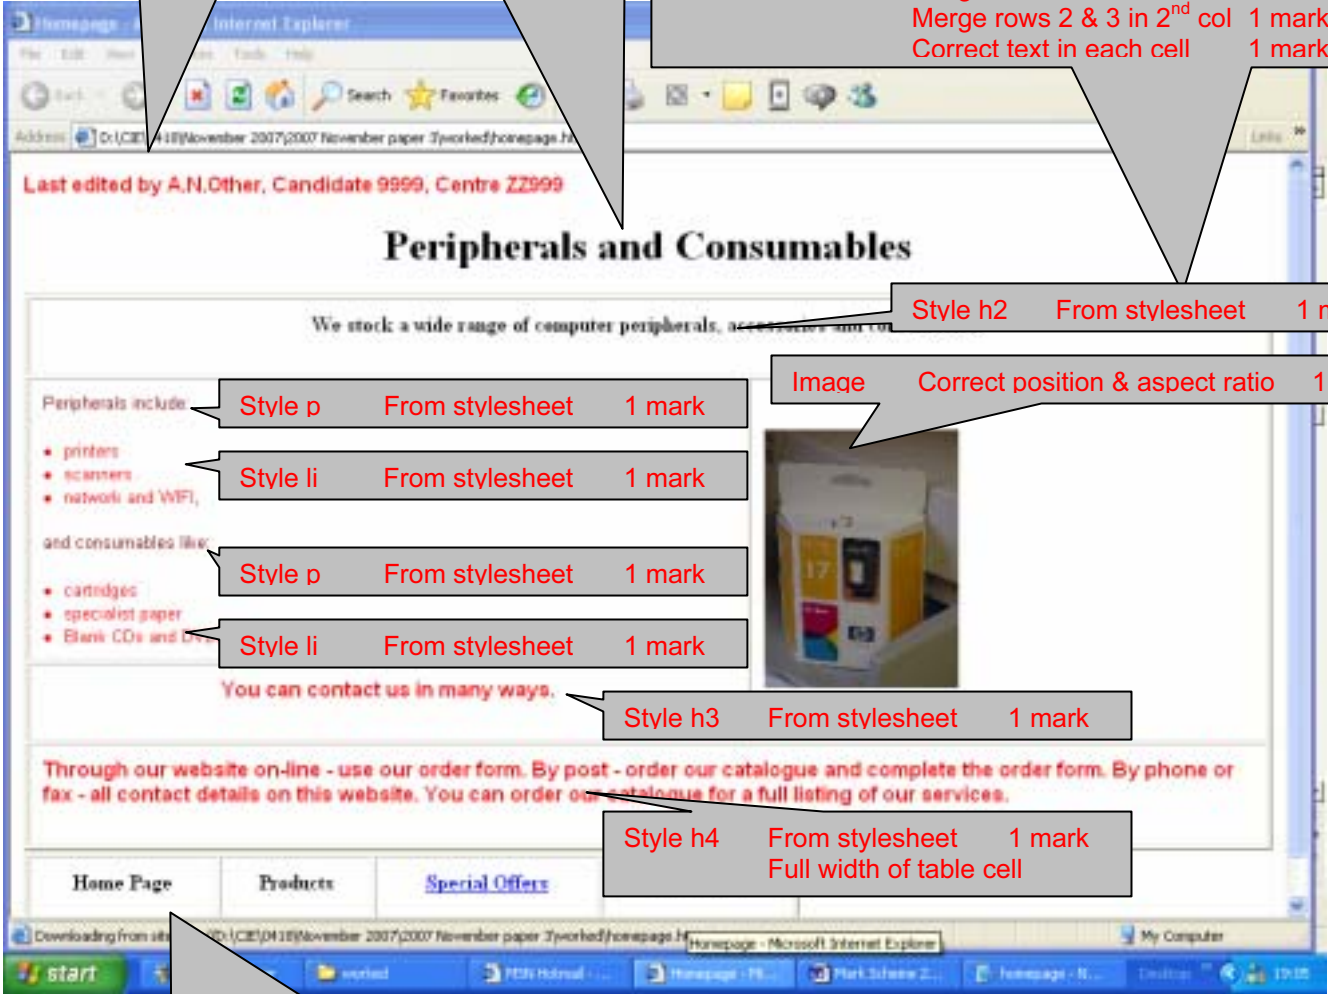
Homepage - Microsoft Internet Explorer

File Edit View Favorites Tools Help

Back Search Favorites

Address D:\CIE\0418\November 2007\2007 November paper 3\worked\homepage.htm

Links

Merge rows 2 & 3 in 2$^{nd}$ col 1 mark
Correct text in each cell 1 mark

Last edited by A.N.Other, Candidate 9999, Centre ZZ999

Peripherals and Consumables

We stock a wide range of computer peripherals, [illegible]

Style h2 From stylesheet 1 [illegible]

Image Correct position & aspect ratio 1

Peripherals include:

Style p From stylesheet 1 mark

- printers
- scanners
- network and WIFI,

Style li From stylesheet 1 mark

and consumables like:

Style p From stylesheet 1 mark

- cartridges
- specialist paper
- Blank CDs and D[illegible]

Style li From stylesheet 1 mark

You can contact us in many ways.

Style h3 From stylesheet 1 mark

Through our website on-line - use our order form. By post - order our catalogue and complete the order form. By phone or fax - all contact details on this website. You can order our catalogue for a full listing of our services.

Style h4 From stylesheet 1 mark
Full width of table cell

Home Page Products Special Offers

Downloading from site: D:\CIE\0418\November 2007\2007 November paper 3\worked\homepage.ht

Homepage - Microsoft Internet Explorer

My Computer

start worked PEN Hotmail Homepage - Mi... Mark Scheme 2... homepage - N... Desktop 19:05